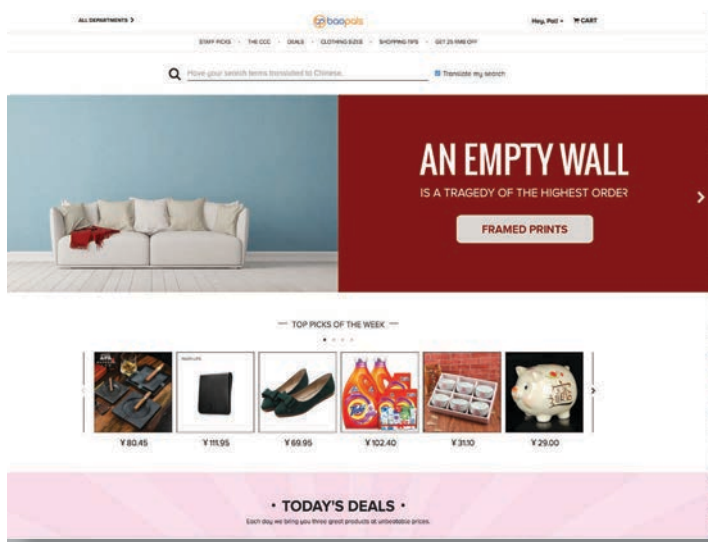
ALL DEPARTMENTS >

baopals

Hey, Pal! ▾ CART

STAFF PICKS · THE CCC · DEALS · CLOTHING SIZES · SHOPPING TIPS · GET 25 RMB OFF

Have your search terms translated to Chinese.

Translate my search

AN EMPTY WALL

IS A TRAGEDY OF THE HIGHEST ORDER

FRAMED PRINTS

— TOP PICKS OF THE WEEK —

¥80.45

¥111.95

¥69.95

¥102.40

¥31.10

¥29.00

· TODAY'S DEALS ·

Each day we bring you three great products at unbeatable prices.